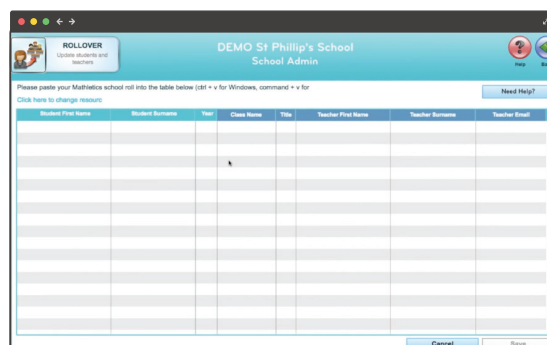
ROLLOVER
Update students and teachers

DEMO St Phillip's School
School Admin

Help

Please paste your Mathletics school roll into the table below (ctrl + v for Windows, command + v for

Click here to change resourc

Need Help?

| Student First Name | Student Surname | Year | Class Name | Title | Teacher First Name | Teacher Surname | Teacher Email |
|---|---|---|---|---|---|---|---|
| | | | | | | | |

Cancel

Save